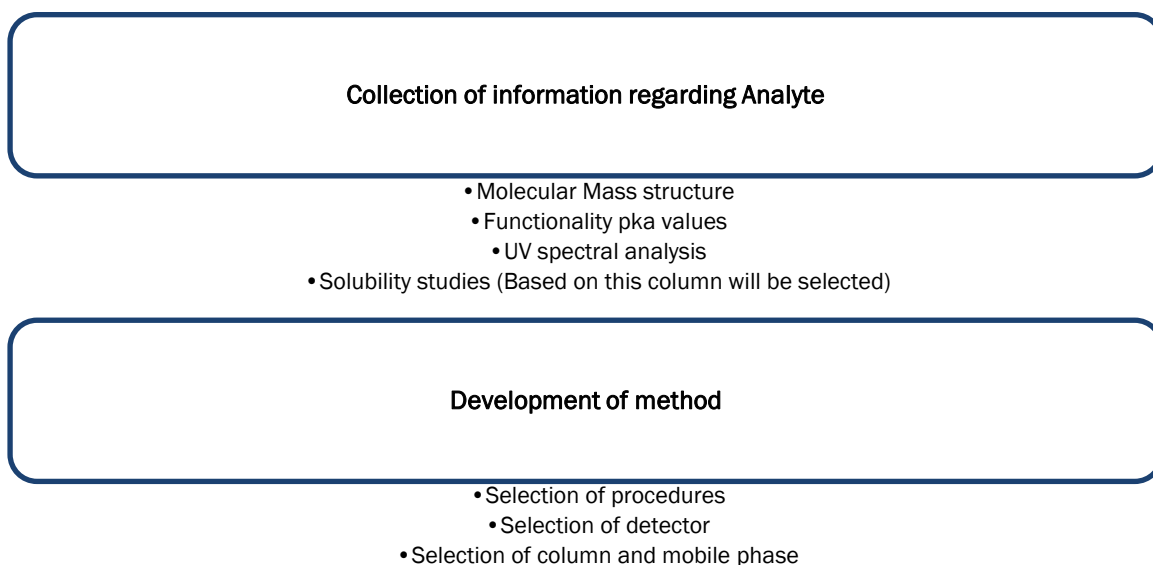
Collection of information regarding Analyte

•Molecular Mass structure
•Functionality pka values
•UV spectral analysis
•Solubility studies (Based on this column will be selected)

Development of method

•Selection of procedures
•Selection of detector
•Selection of column and mobile phase